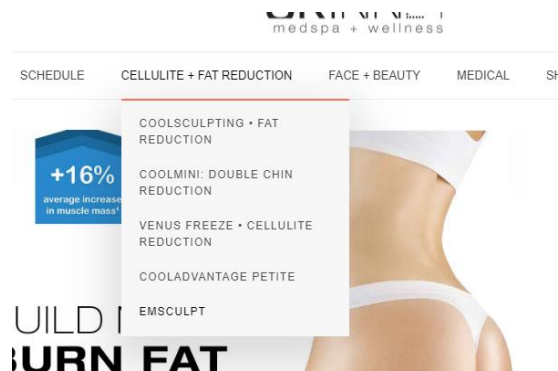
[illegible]
medspa + wellness

SCHEDULE CELLULITE + FAT REDUCTION FACE + BEAUTY MEDICAL SH

COOLSCULPTING • FAT REDUCTION
COOLMINI: DOUBLE CHIN REDUCTION
VENUS FREEZE • CELLULITE REDUCTION
COOLADVANTAGE PETITE
EMSCULPT

+16%
average increase in muscle mass*

UILD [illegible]
URN FAT